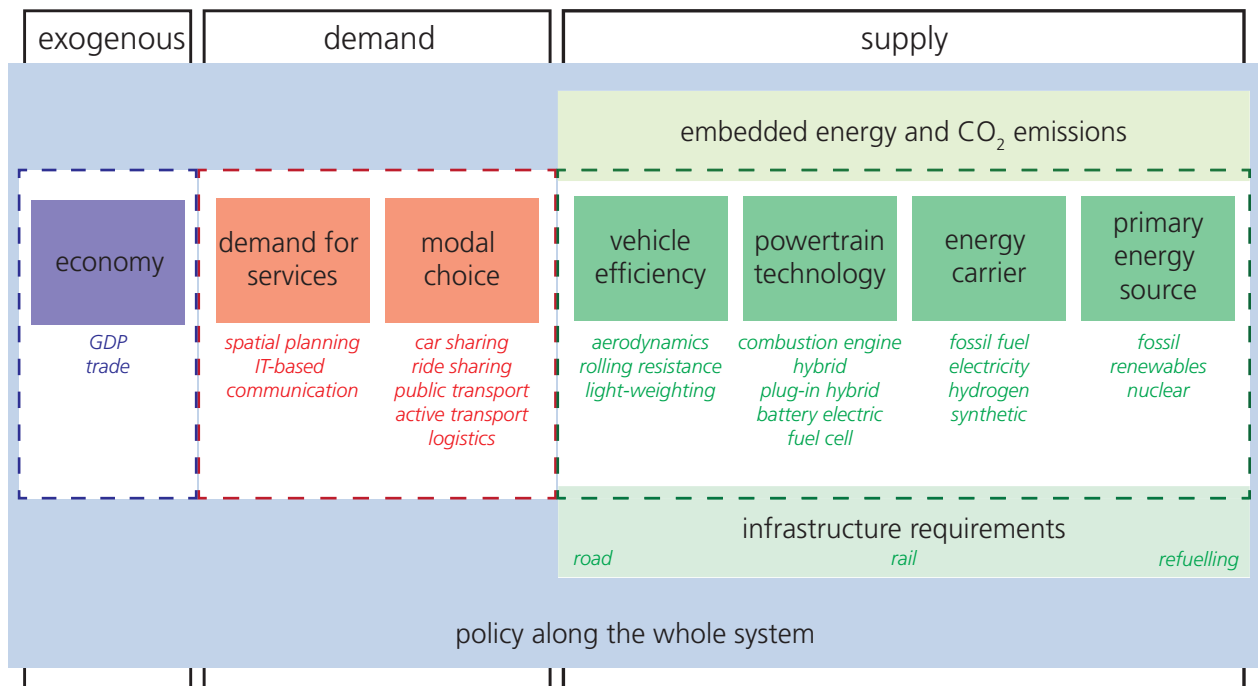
exogenous

demand

supply

embedded energy and $CO_2$ emissions

economy

GDP
trade

demand for services

spatial planning
IT-based communication

modal choice

car sharing
ride sharing
public transport
active transport
logistics

vehicle efficiency

aerodynamics
rolling resistance
light-weighting

powertrain technology

combustion engine
hybrid
plug-in hybrid
battery electric
fuel cell

energy carrier

fossil fuel
electricity
hydrogen
synthetic

primary energy source

fossil
renewables
nuclear

infrastructure requirements

road
rail
refuelling

policy along the whole system